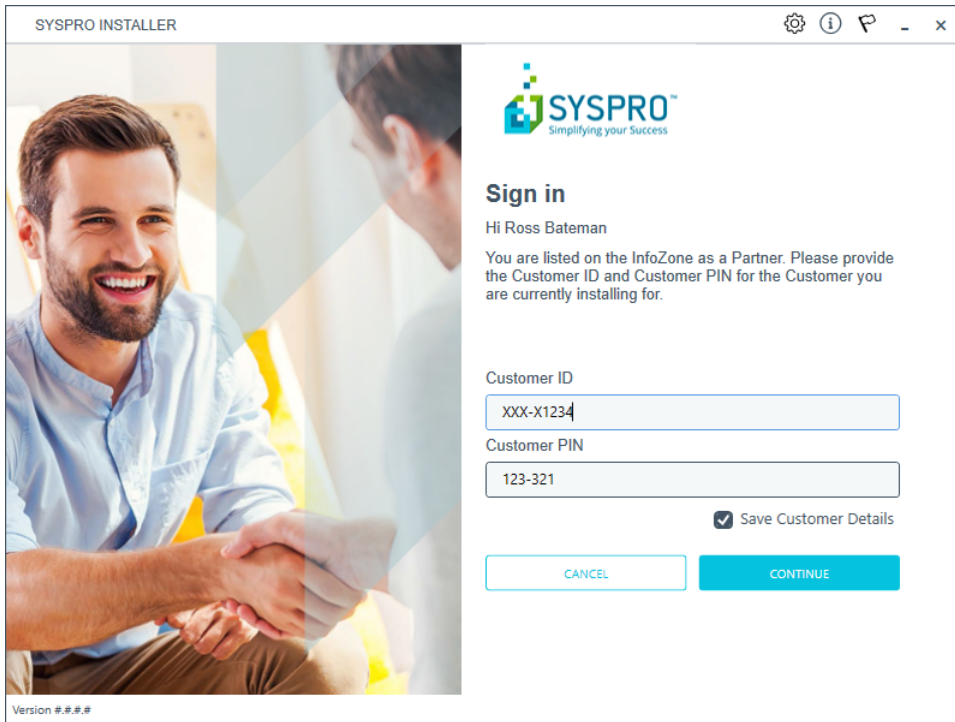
SYSPRO INSTALLER

SYSPRO™
Simplifying your Success

Sign in

Hi Ross Bateman

You are listed on the InfoZone as a Partner. Please provide the Customer ID and Customer PIN for the Customer you are currently installing for.

Customer ID

XXX-X1234

Customer PIN

123-321

Save Customer Details

CANCEL

CONTINUE

Version #.#.#.#